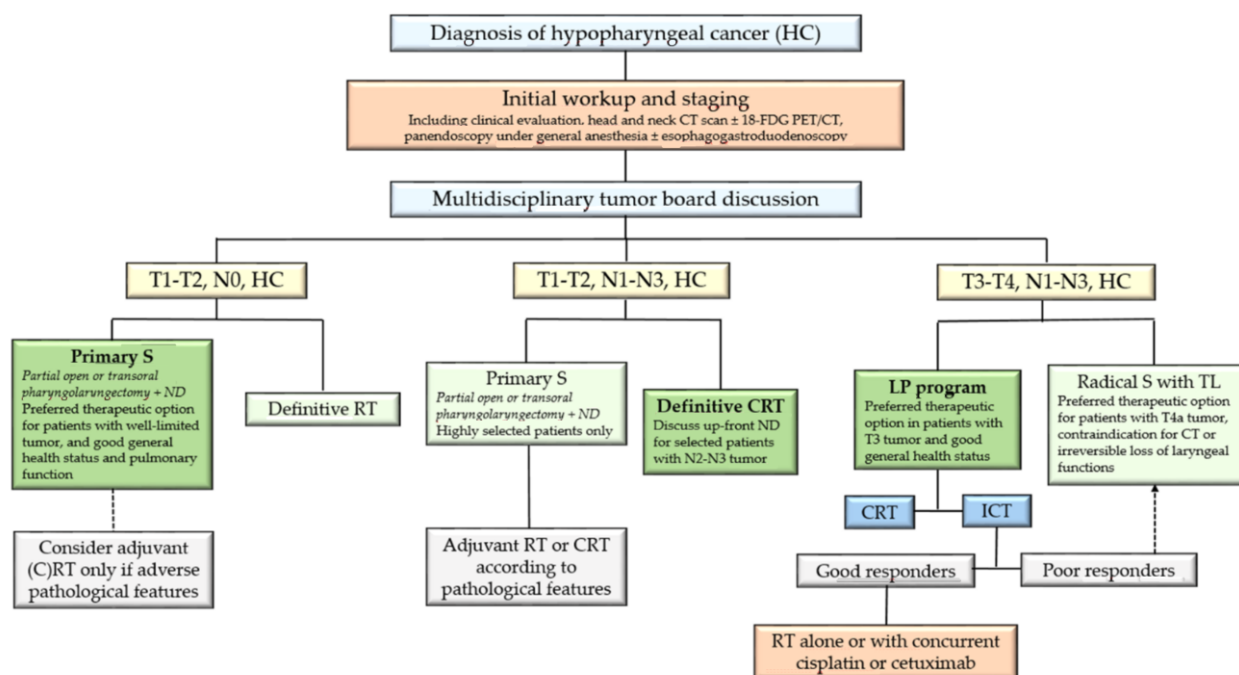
Diagnosis of hypopharyngeal cancer (HC)

Initial workup and staging
Including clinical evaluation, head and neck CT scan ± 18-FDG PET/CT, panendoscopy under general anesthesia ± esophagogastroduodenoscopy

Multidisciplinary tumor board discussion

T1-T2, N0, HC

T1-T2, N1-N3, HC

T3-T4, N1-N3, HC

Primary S
Partial open or transoral pharyngolaryngectomy + ND
Preferred therapeutic option for patients with well-limited tumor, and good general health status and pulmonary function

Definitive RT

Primary S
Partial open or transoral pharyngolaryngectomy + ND
Highly selected patients only

Definitive CRT
Discuss up-front ND for selected patients with N2-N3 tumor

LP program
Preferred therapeutic option in patients with T3 tumor and good general health status

Radical S with TL
Preferred therapeutic option for patients with T4a tumor, contraindication for CT or irreversible loss of laryngeal functions

CRT

ICT

Consider adjuvant (C)RT only if adverse pathological features

Adjuvant RT or CRT according to pathological features

Good responders

Poor responders

RT alone or with concurrent cisplatin or cetuximab